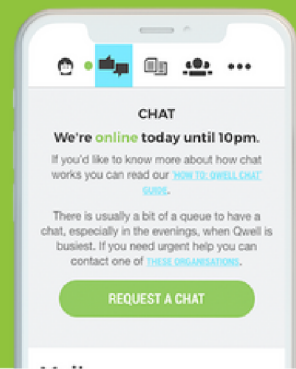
•••

CHAT

We're online today until 10pm.

If you'd like to know more about how chat works you can read our 'HOW TO: QWELL CHAT' GUIDE.

There is usually a bit of a queue to have a chat, especially in the evenings, when Qwell is busiest. If you need urgent help you can contact one of THESE ORGANISATIONS.

REQUEST A CHAT

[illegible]